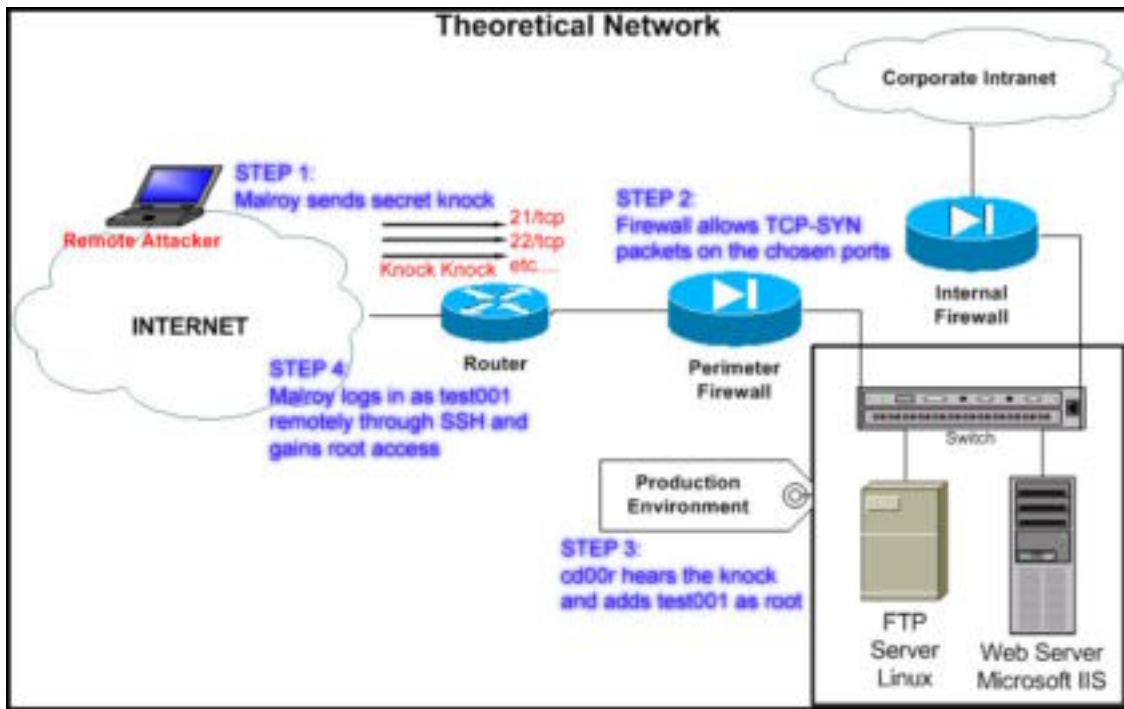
Theoretical Network

Corporate Intranet

STEP 1:
Malroy sends secret knock

Remote Attacker

21/tcp
22/tcp
Knock Knock etc....

STEP 2:
Firewall allows TCP-SYN packets on the chosen ports

Internal Firewall

INTERNET

Router

Perimeter Firewall

STEP 4:
Malroy logs in as test001 remotely through SSH and gains root access

Switch

Production Environment

STEP 3:
cd00r hears the knock and adds test001 as root

FTP Server Linux

Web Server Microsoft IIS